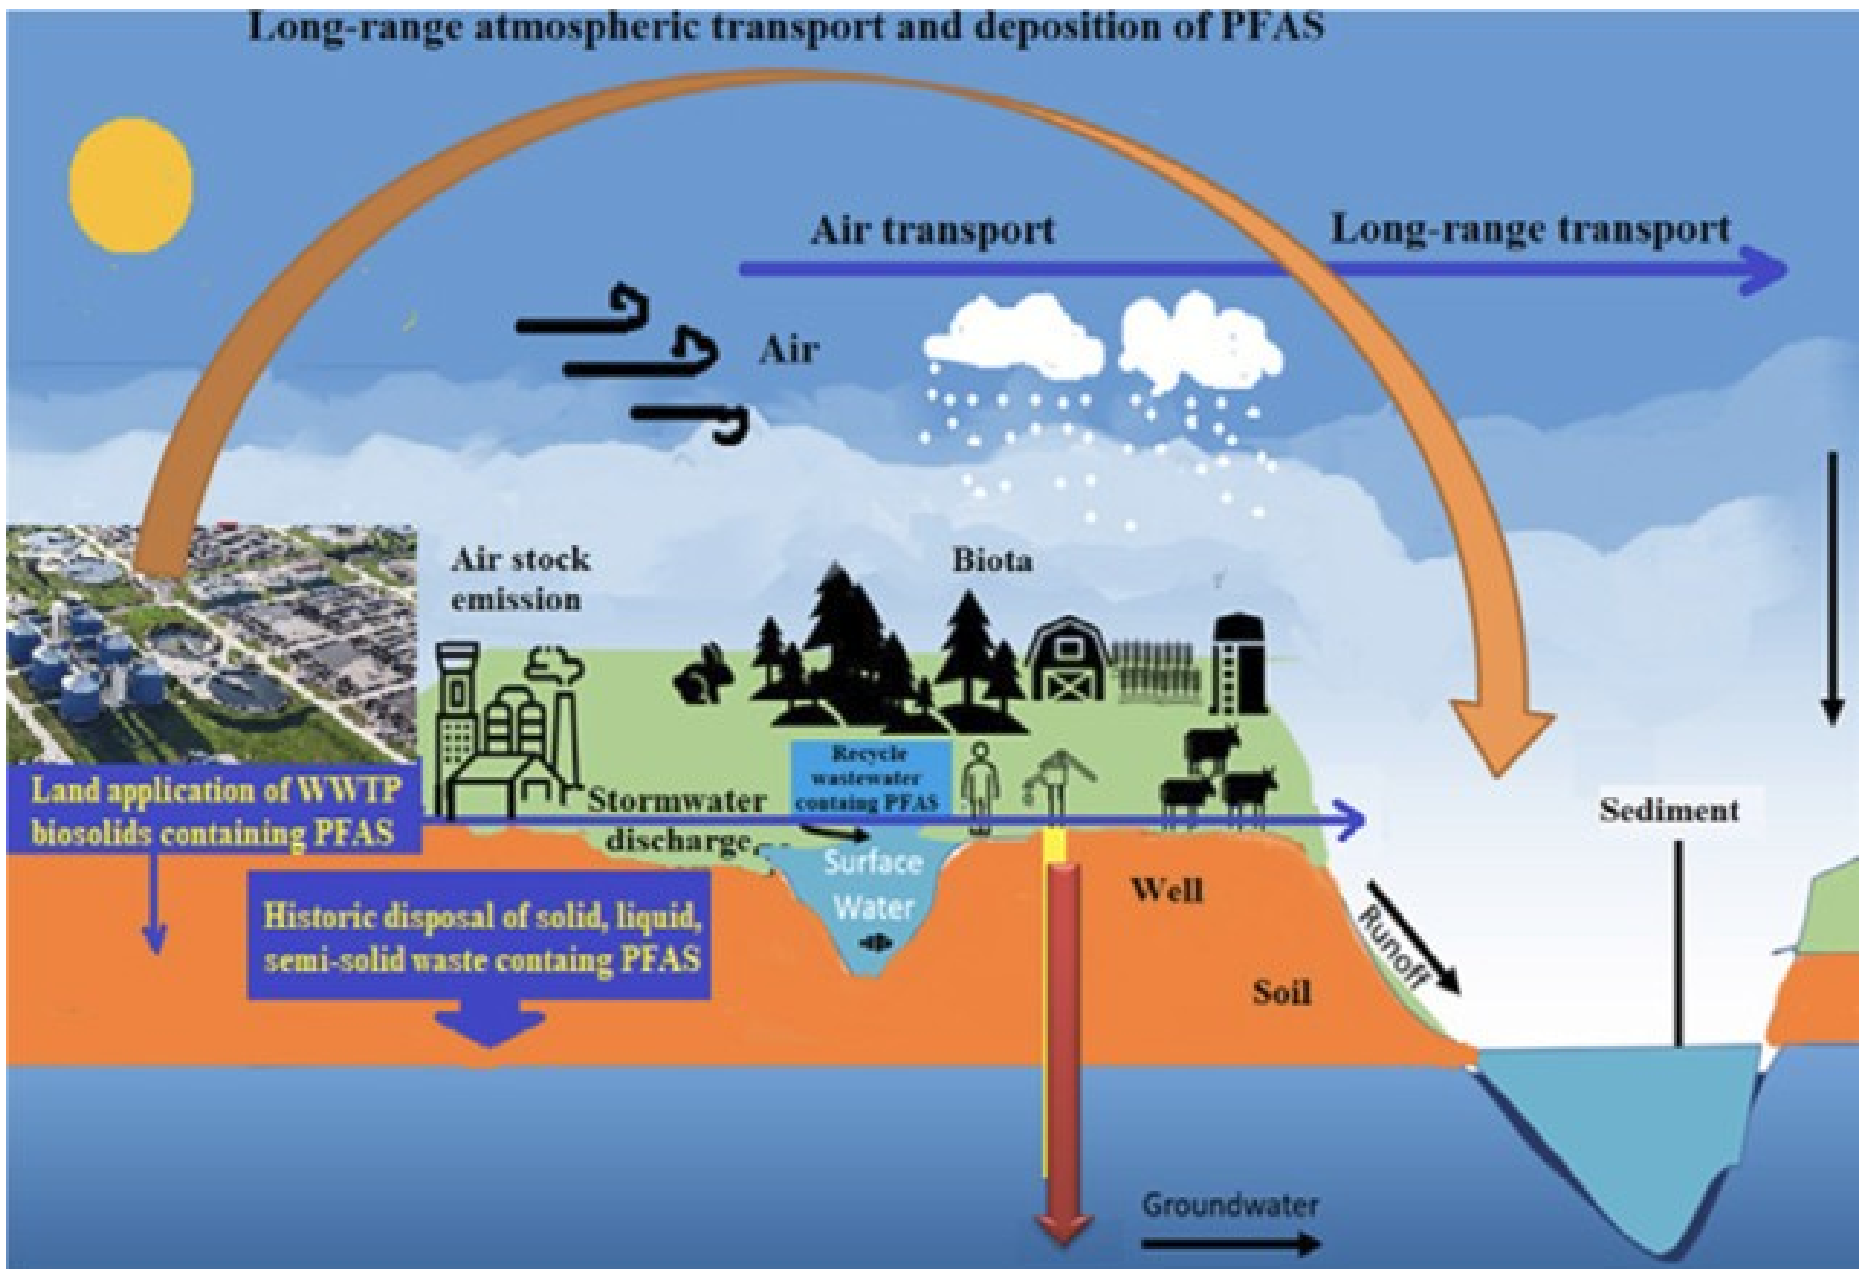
Long-range atmospheric transport and deposition of PFAS

Air transport

Long-range transport

Air

Air stock emission

Biota

Recycle wastewater containg PFAS

Land application of WWTP biosolids containing PFAS

Stormwater discharge

Surface Water

Well

Historic disposal of solid, liquid, semi-solid waste containg PFAS

Runoff

Soil

Sediment

Groundwater